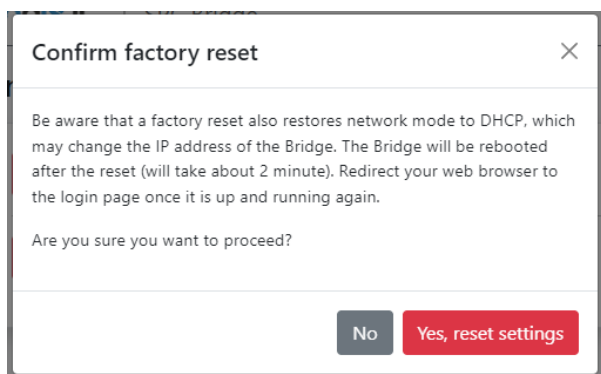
Confirm factory reset

×

Be aware that a factory reset also restores network mode to DHCP, which may change the IP address of the Bridge. The Bridge will be rebooted after the reset (will take about 2 minute). Redirect your web browser to the login page once it is up and running again.

Are you sure you want to proceed?

No

Yes, reset settings